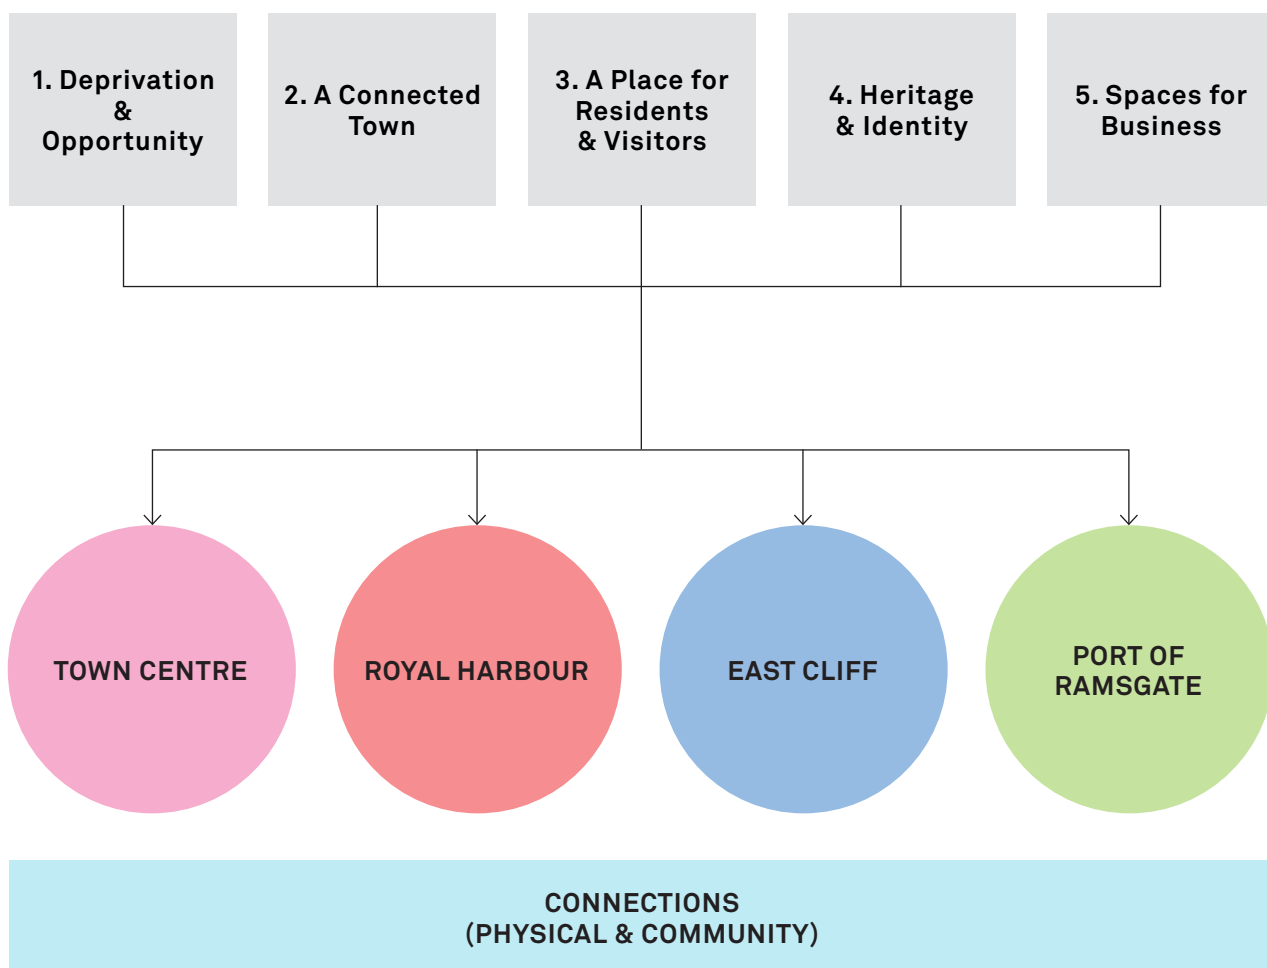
1. Deprivation & Opportunity

2. A Connected Town

3. A Place for Residents & Visitors

4. Heritage & Identity

5. Spaces for Business

TOWN CENTRE

ROYAL HARBOUR

EAST CLIFF

PORT OF RAMSGATE

CONNECTIONS
(PHYSICAL & COMMUNITY)